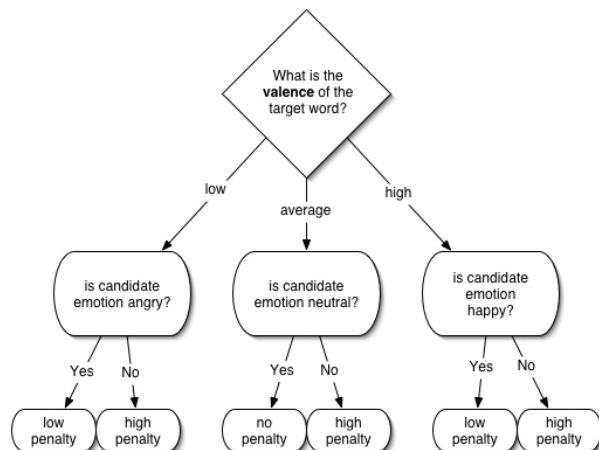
What is the **valence** of the target word?

low

average

high

is candidate emotion angry?

is candidate emotion neutral?

is candidate emotion happy?

Yes

No

Yes

No

Yes

No

low penalty

high penalty

no penalty

high penalty

low penalty

high penalty